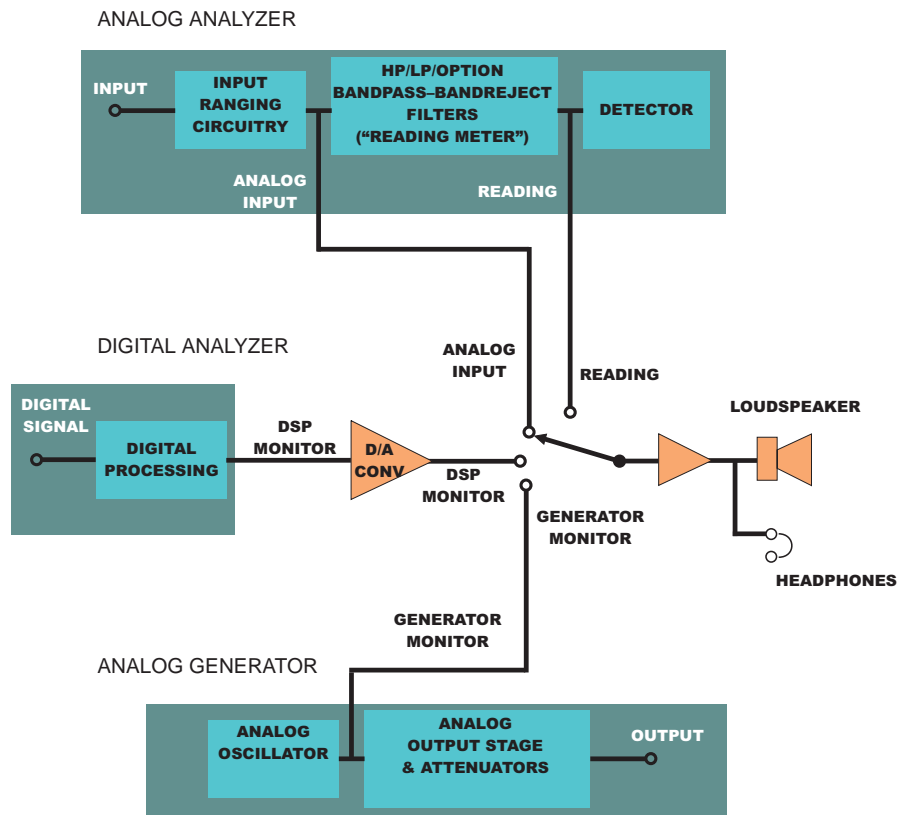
ANALOG ANALYZER

INPUT

INPUT RANGING CIRCUITRY

HP/LP/OPTION BANDPASS–BANDREJECT FILTERS (“READING METER”)

DETECTOR

ANALOG INPUT

READING

DIGITAL ANALYZER

ANALOG INPUT

READING

LOUDSPEAKER

DIGITAL SIGNAL

DIGITAL PROCESSING

DSP MONITOR

D/A CONV

DSP MONITOR

GENERATOR MONITOR

HEADPHONES

GENERATOR MONITOR

ANALOG GENERATOR

ANALOG OSCILLATOR

ANALOG OUTPUT STAGE & ATTENUATORS

OUTPUT